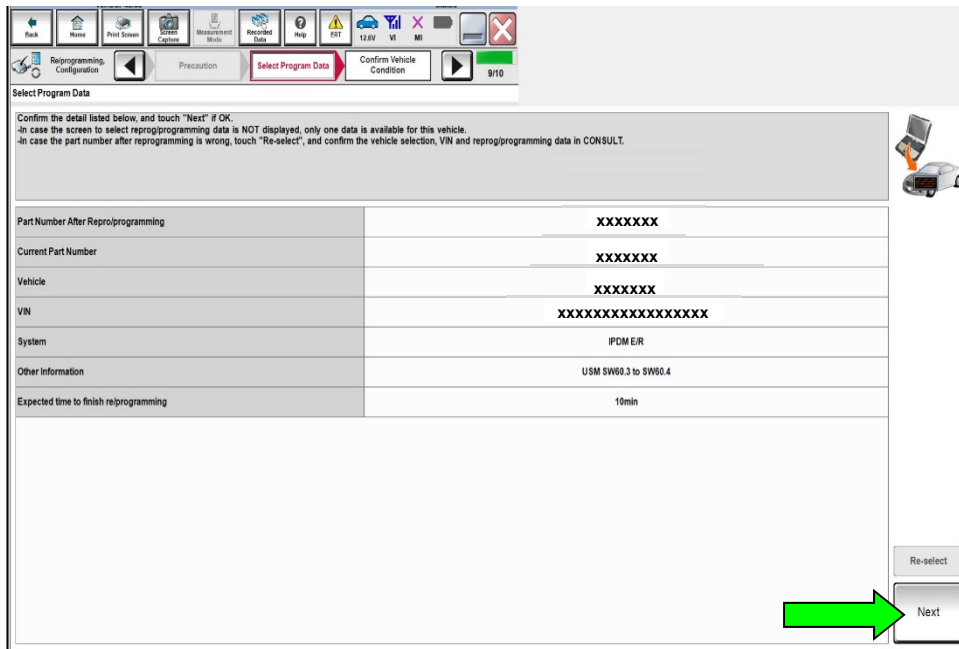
Back Home Print Screen Screen Capture Measurement Mode Recorded Data Help ERT 12.6V VI MI

Re/programming, Configuration Precaution Select Program Data Confirm Vehicle Condition 9/10

Select Program Data

Confirm the detail listed below, and touch "Next" if OK.
-In case the screen to select reprog/programming data is NOT displayed, only one data is available for this vehicle.
-In case the part number after reprogramming is wrong, touch "Re-select", and confirm the vehicle selection, VIN and reprog/programming data in CONSULT.

| | |
|---|---|
| Part Number After Repro/programming | XXXXXXX |
| Current Part Number | XXXXXXX |
| Vehicle | XXXXXXX |
| VIN | XXXXXXXXXXXXXXXXX |
| System | IPDM E/R |
| Other Information | USM SW60.3 to SW60.4 |
| Expected time to finish re/programming | 10min |

Re-select

Next